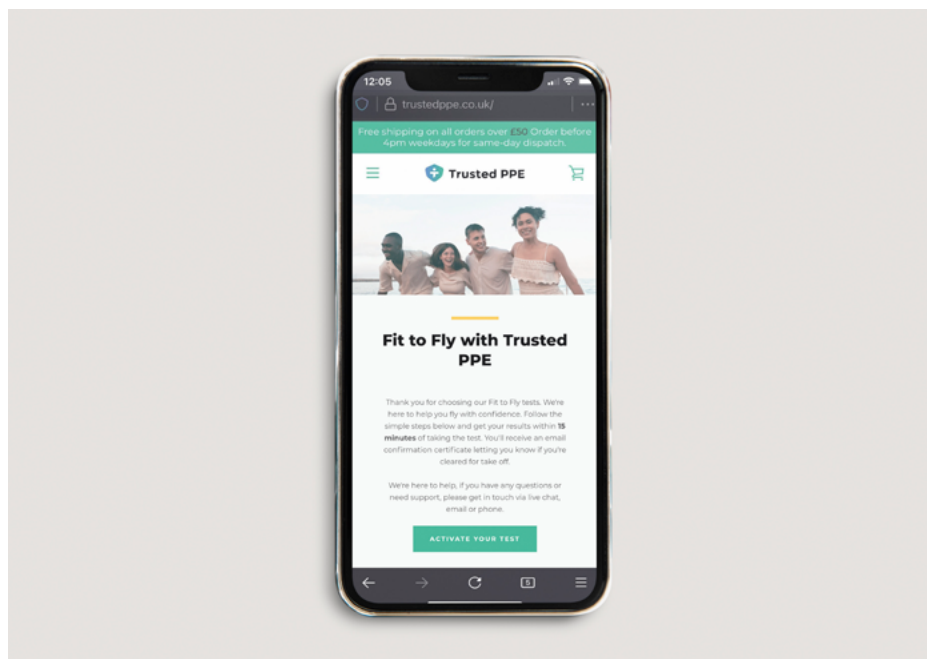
12:05

trustedppe.co.uk/

Free shipping on all orders over £50. Order before 4pm weekdays for same-day dispatch.

Trusted PPE

Fit to Fly with Trusted PPE

Thank you for choosing our Fit to Fly tests. We're here to help you fly with confidence. Follow the simple steps below and get your results within **15 minutes** of taking the test. You'll receive an email confirmation certificate letting you know if you're cleared for take off.

We're here to help, if you have any questions or need support, please get in touch via live chat, email or phone.

ACTIVATE YOUR TEST

5